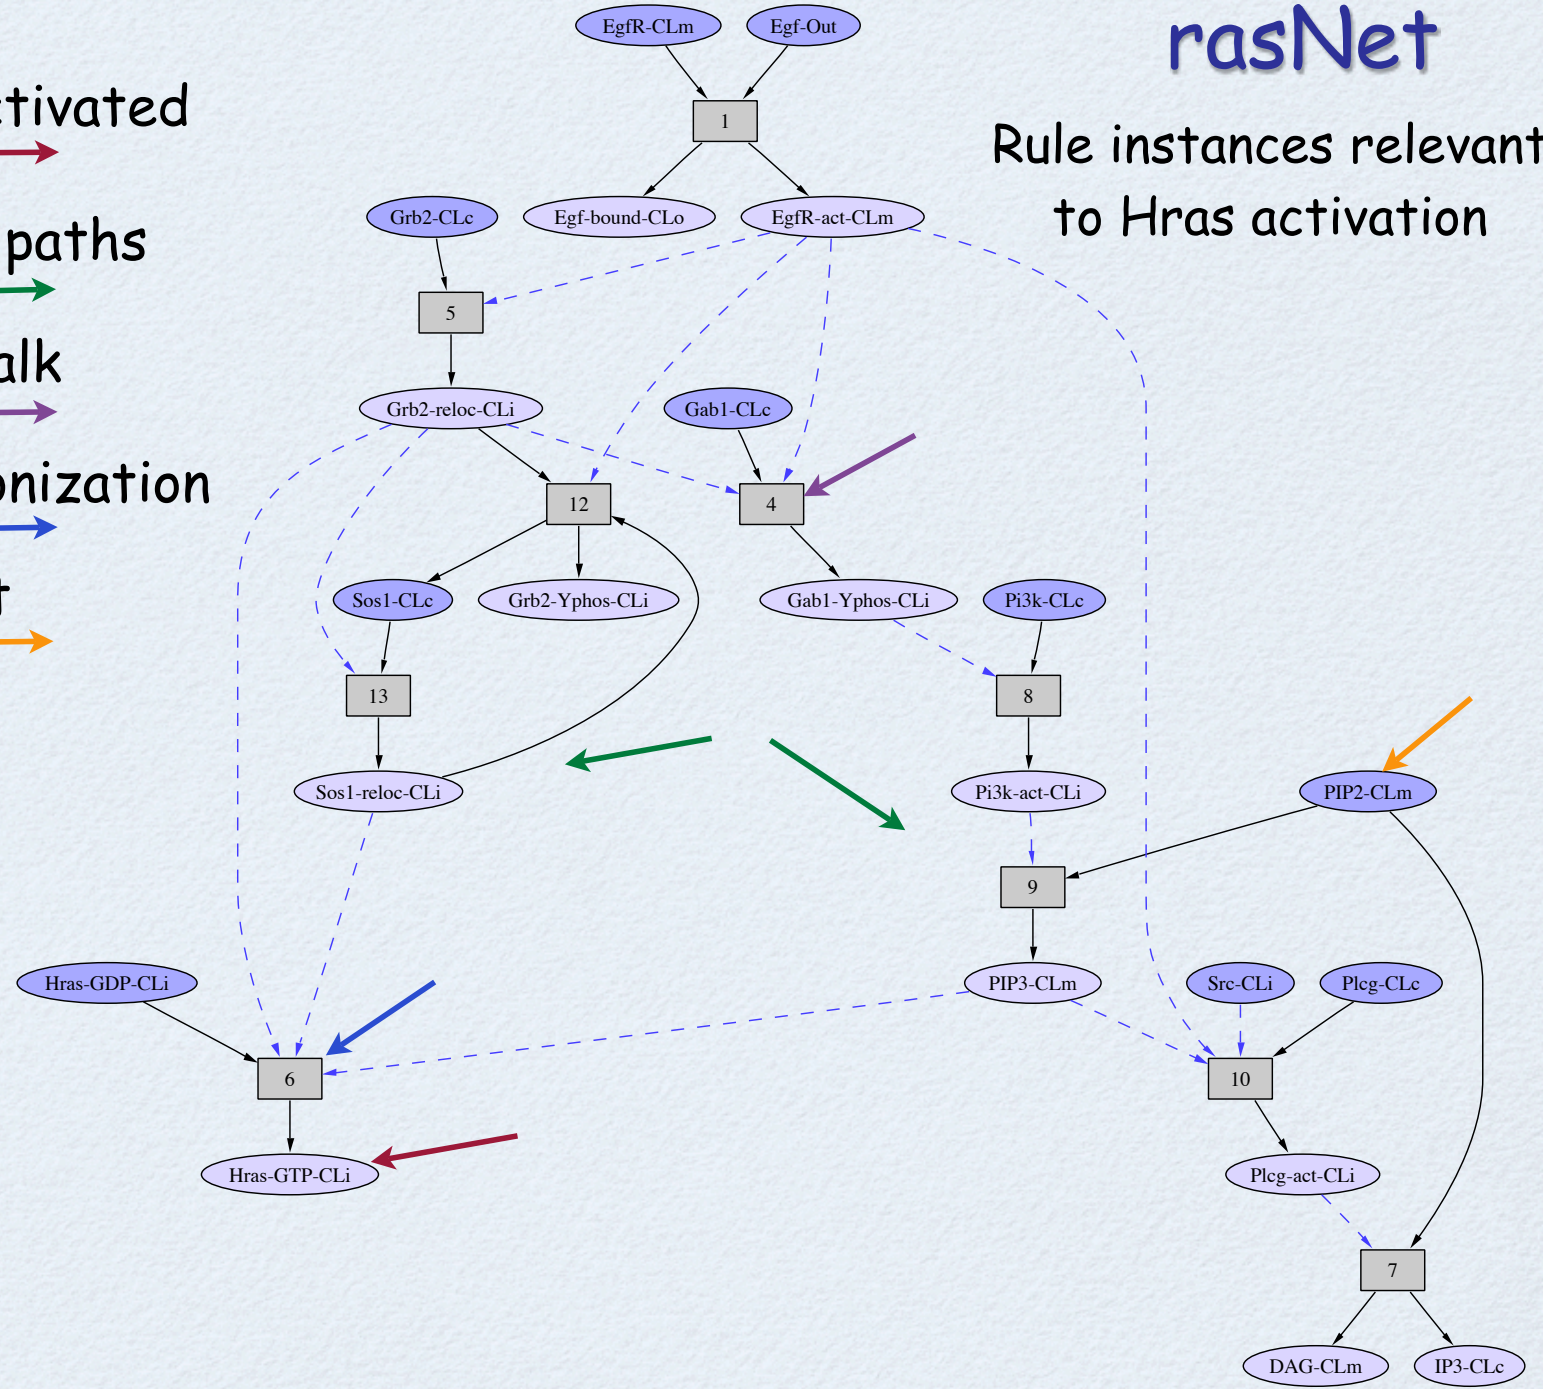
tivated

paths

alk

onization

t

rasNet

Rule instances relevant to Hras activation

EgfR-CLm

Egf-Out

1

Egf-bound-CLo

EgfR-act-CLm

Grb2-CLc

5

Grb2-reloc-CLi

Gab1-CLc

12

4

Sos1-CLc

Grb2-Yphos-CLi

Gab1-Yphos-CLi

Pi3k-CLc

13

8

Sos1-reloc-CLi

Pi3k-act-CLi

PIP2-CLm

9

Hras-GDP-CLi

PIP3-CLm

Src-CLi

Plcg-CLc

6

10

Hras-GTP-CLi

Plcg-act-CLi

7

DAG-CLm

IP3-CLc